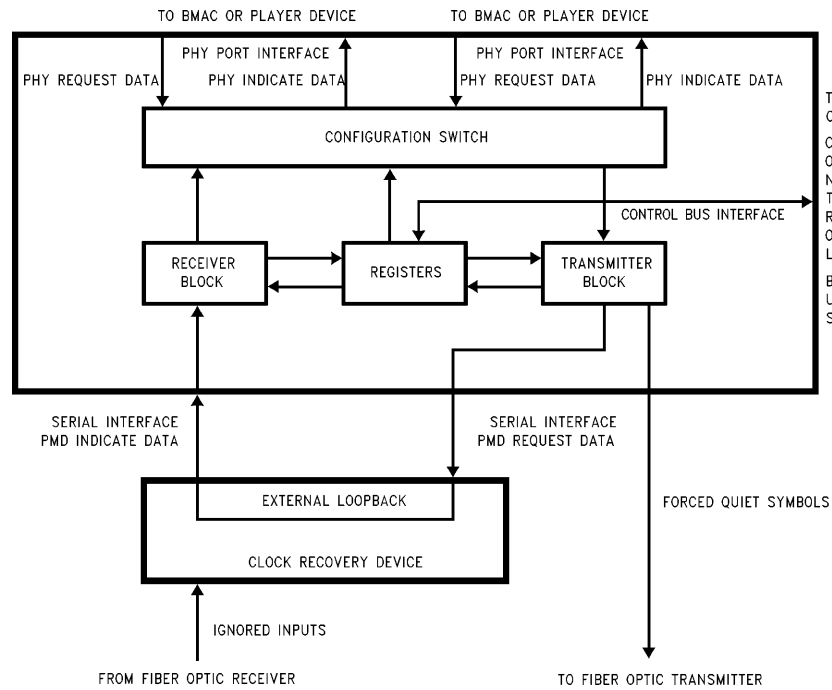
TO BMAC OR PLAYER DEVICE

TO BMAC OR PLAYER DEVICE

PHY PORT INTERFACE

PHY REQUEST DATA

PHY INDICATE DATA

PHY PORT INTERFACE

PHY REQUEST DATA

PHY INDICATE DATA

CONFIGURATION SWITCH

CONTROL BUS INTERFACE

RECEIVER BLOCK

REGISTERS

TRANSMITTER BLOCK

SERIAL INTERFACE PMD INDICATE DATA

SERIAL INTERFACE PMD REQUEST DATA

EXTERNAL LOOPBACK

CLOCK RECOVERY DEVICE

FORCED QUIET SYMBOLS

IGNORED INPUTS

FROM FIBER OPTIC RECEIVER

TO FIBER OPTIC TRANSMITTER

T
C

C
O
N
T
R
O
L

B
U
S